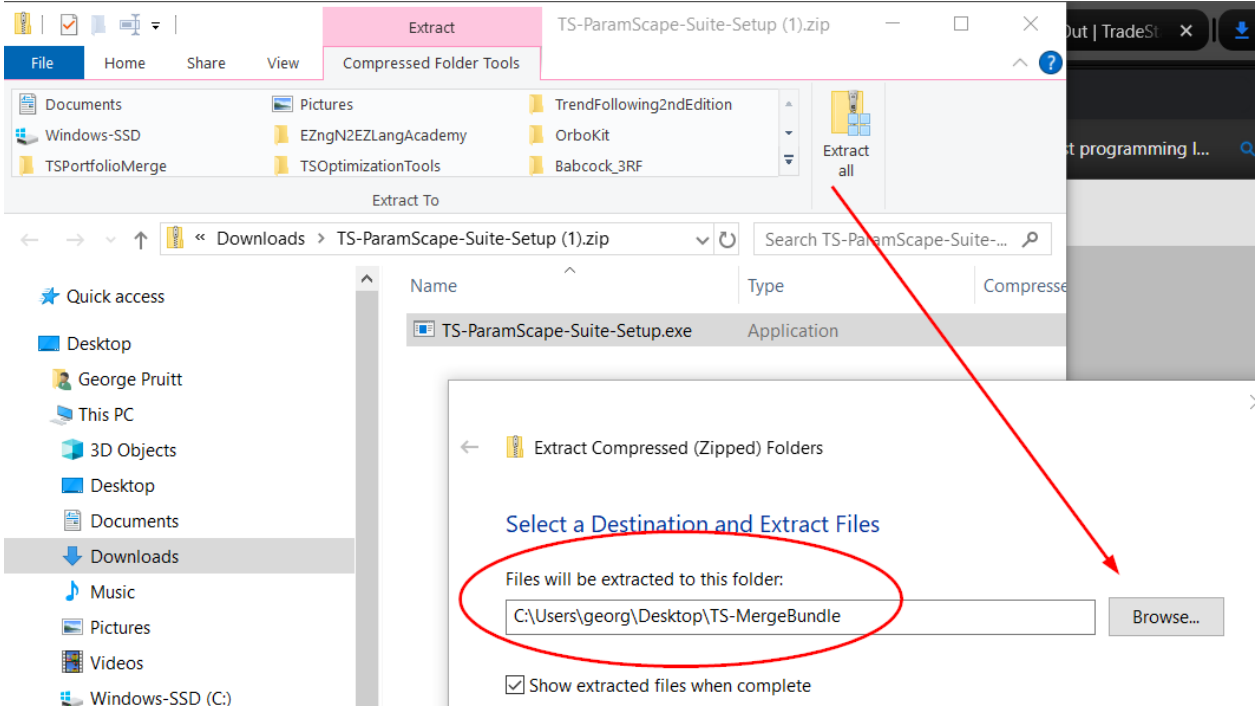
Extract
TS-ParamScape-Suite-Setup (1).zip
Out | TradeSt
File
Home
Share
View
Compressed Folder Tools
Documents
Pictures
TrendFollowing2ndEdition
Windows-SSD
EZngN2EZLangAcademy
OrboKit
TSPortfolioMerge
TSOptimizationTools
Babcock_3RF
Extract To
Extract all
t programming l...
« Downloads > TS-ParamScape-Suite-Setup (1).zip
Search TS-ParamScape-Suite-...
Quick access
Desktop
George Pruitt
This PC
3D Objects
Desktop
Documents
Downloads
Music
Pictures
Videos
Windows-SSD (C:)
Name
Type
Compresse
TS-ParamScape-Suite-Setup.exe
Application
Extract Compressed (Zipped) Folders
Select a Destination and Extract Files
Files will be extracted to this folder:
C:\Users\georg\Desktop\TS-MergeBundle
Browse...
Show extracted files when complete